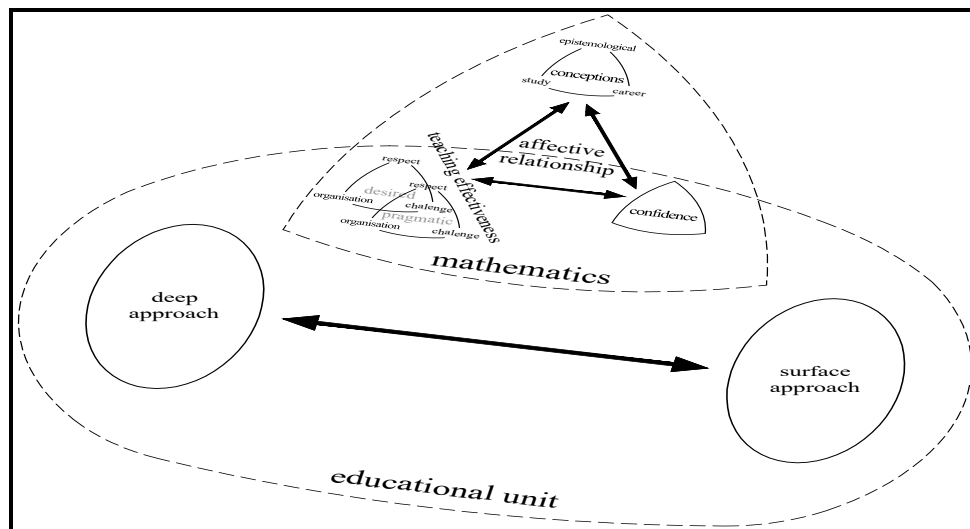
epistemological
conceptions
study
career

affective
relationship

teaching effectiveness

respect
respect
desired
organisation
chalenge
pragmatic
organisation
chalenge

confidence

mathematics

deep
approach

surface
approach

educational unit